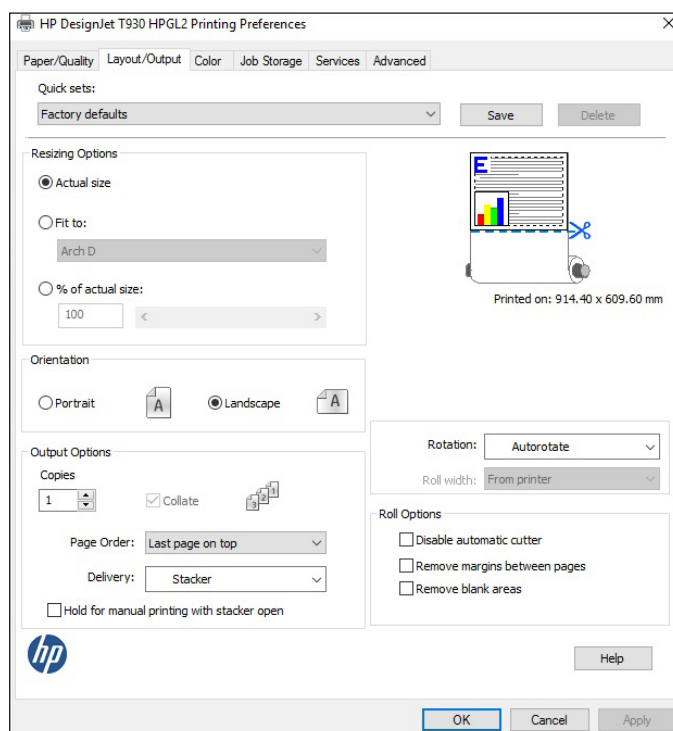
HP DesignJet T930 HPGL2 Printing Preferences

Paper/Quality Layout/Output Color Job Storage Services Advanced

Quick sets:
Factory defaults
Save Delete

Resizing Options
Actual size
Fit to:
Arch D
% of actual size:
100

E

Printed on: 914.40 x 609.60 mm

Orientation
Portrait
A
Landscape
A

Output Options
Copies
1
Collate
3 2 1

Page Order: Last page on top
Delivery: Stacker
Hold for manual printing with stacker open

Rotation: Autorotate
Roll width: From printer

Roll Options
Disable automatic cutter
Remove margins between pages
Remove blank areas

hp

Help

OK Cancel Apply